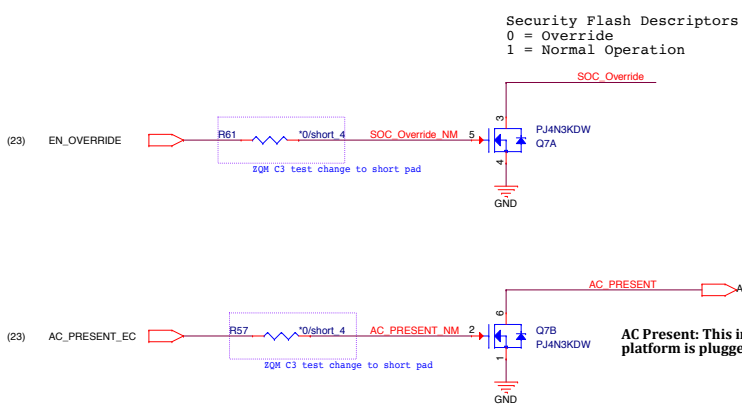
Security Flash Descriptors
0 = Override
1 = Normal Operation

SOC_Override

(23) EN_OVERRIDE

R61 *0/short_4 SOC_Override_NM 5

3

4

PJ4N3KDW
Q7A

GND

ZQM C3 test change to short pad

AC_PRESENT

A

(23) AC_PRESENT_EC

R57 *0/short_4 AC_PRESENT_NM 2

6

1

Q7B
PJ4N3KDW

GND

ZQM C3 test change to short pad

AC Present: This i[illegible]
platform is plugge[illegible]